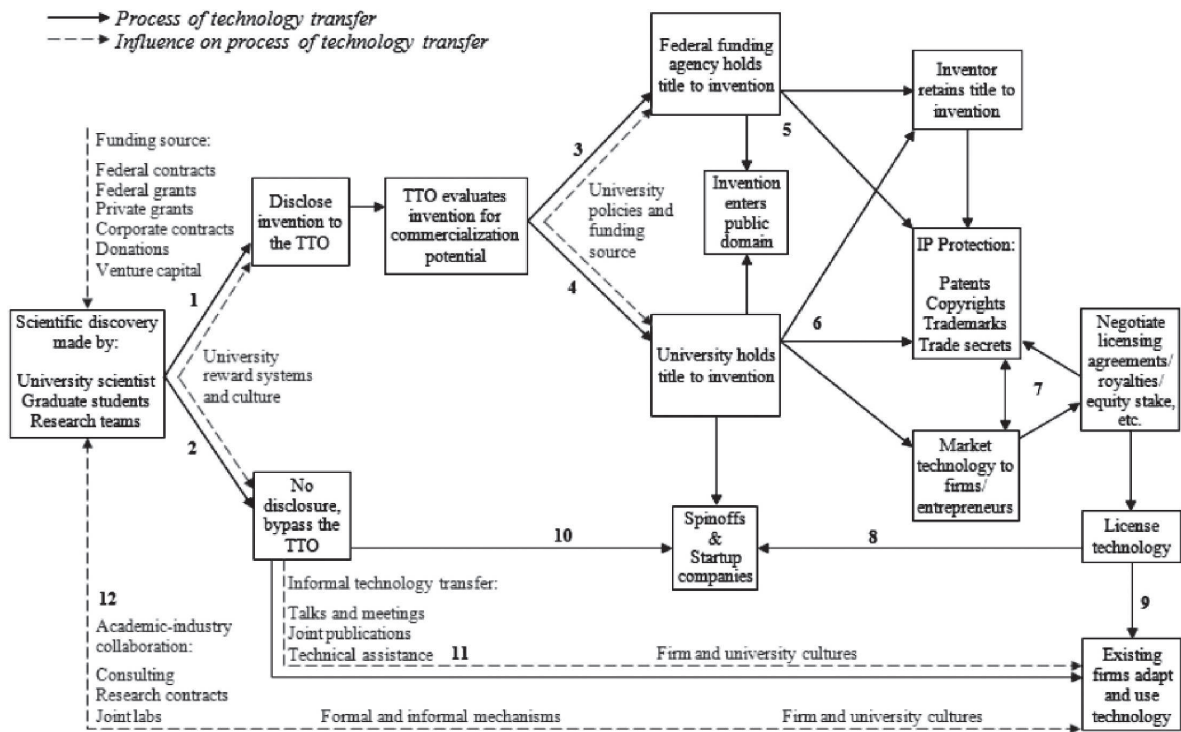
Process of technology transfer
Influence on process of technology transfer

Funding source:
Federal contracts
Federal grants
Private grants
Corporate contracts
Donations
Venture capital

Scientific discovery made by:
University scientist
Graduate students
Research teams

1

2

University reward systems and culture

Disclose invention to the TTO

TTO evaluates invention for commercialization potential

3

4

University policies and funding source

Federal funding agency holds title to invention

Invention enters public domain

University holds title to invention

5

6

Inventor retains title to invention

IP Protection:
Patents
Copyrights
Trademarks
Trade secrets

7

Negotiate licensing agreements/ royalties/ equity stake, etc.

Market technology to firms/ entrepreneurs

No disclosure, bypass the TTO

10

Spinoffs & Startup companies

8

License technology

9

Informal technology transfer:
Talks and meetings
Joint publications
Technical assistance

11

Firm and university cultures

12
Academic-industry collaboration:
Consulting
Research contracts
Joint labs

Formal and informal mechanisms

Firm and university cultures

Existing firms adapt and use technology